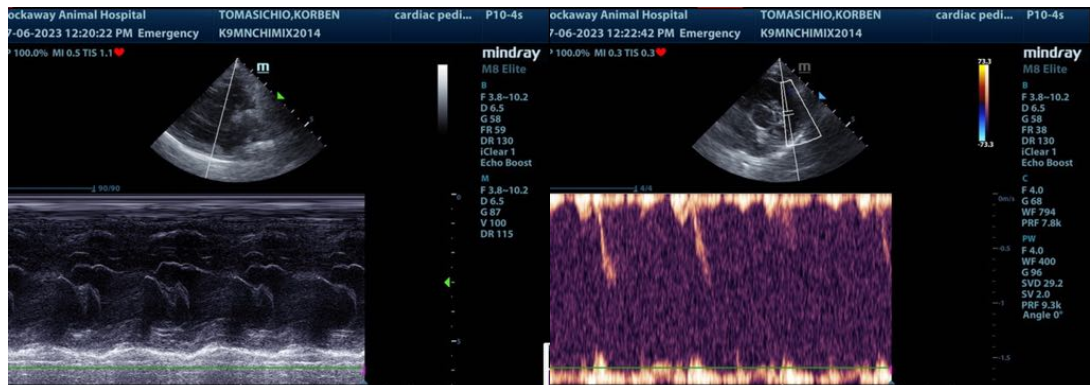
ockaway Animal Hospital
7-06-2023 12:20:22 PM Emergency
TOMASICHIO,KORBEN
K9MNCHIMIX2014
cardiac pedi...
P10-4s
P 100.0% MI 0.5 TIS 1.1
mindray
M8 Elite
B
F 3.8~10.2
D 6.5
G 58
FR 59
DR 130
iClear 1
Echo Boost
90/90
M
F 3.8~10.2
D 6.5
G 87
V 100
DR 115

ockaway Animal Hospital
7-06-2023 12:22:42 PM Emergency
TOMASICHIO,KORBEN
K9MNCHIMIX2014
cardiac pedi...
P10-4s
P 100.0% MI 0.3 TIS 0.3
mindray
M8 Elite
73.3
-73.3
B
F 3.8~10.2
D 6.5
G 58
FR 38
DR 130
iClear 1
Echo Boost
4/4
0m/s
-0.5
-1
-1.5
C
F 4.0
G 68
WF 794
PRF 7.8k
PW
F 4.0
WF 400
G 96
SVD 29.2
SV 2.0
PRF 9.3k
Angle 0°